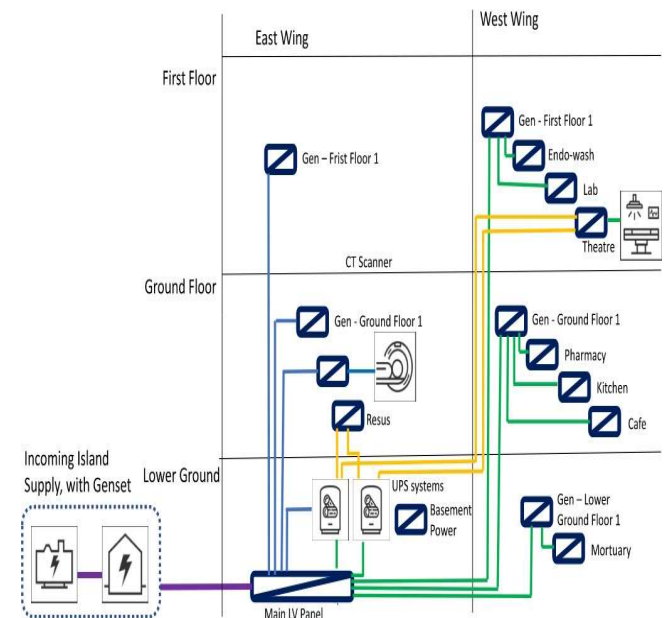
East Wing

West Wing

First Floor

Gen - First Floor 1

Endo-wash

Lab

Gen – Frist Floor 1

Theatre

CT Scanner

Ground Floor

Gen - Ground Floor 1

Gen - Ground Floor 1

Pharmacy

Kitchen

Resus

Cafe

Incoming Island Supply, with Genset

Lower Ground

UPS systems

Basement Power

Gen – Lower Ground Floor 1

Mortuary

Main LV Panel